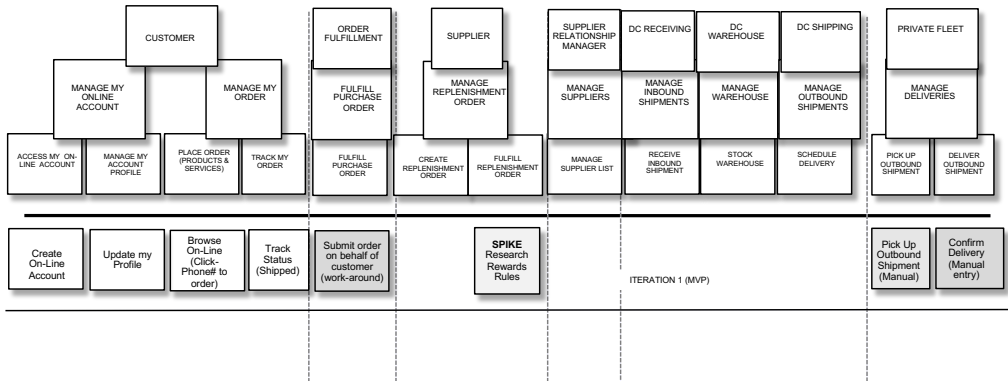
CUSTOMER

MANAGE MY ONLINE ACCOUNT

MANAGE MY ORDER

ACCESS MY ON-LINE ACCOUNT

MANAGE MY ACCOUNT PROFILE

PLACE ORDER (PRODUCTS & SERVICES)

TRACK MY ORDER

ORDER FULFILLMENT

FULFILL PURCHASE ORDER

FULFILL PURCHASE ORDER

SUPPLIER

MANAGE REPLENISHMENT ORDER

CREATE REPLENISHMENT ORDER

FULFILL REPLENISHMENT ORDER

SUPPLIER RELATIONSHIP MANAGER

MANAGE SUPPLIERS

MANAGE SUPPLIER LIST

DC RECEIVING

MANAGE INBOUND SHIPMENTS

RECEIVE INBOUND SHIPMENT

DC WAREHOUSE

MANAGE WAREHOUSE

STOCK WAREHOUSE

DC SHIPPING

MANAGE OUTBOUND SHIPMENTS

SCHEDULE DELIVERY

PRIVATE FLEET

MANAGE DELIVERIES

PICK UP OUTBOUND SHIPMENT

DELIVER OUTBOUND SHIPMENT

Create On-Line Account

Update my Profile

Browse On-Line (Click-Phone# to order)

Track Status (Shipped)

Submit order on behalf of customer (work-around)

SPIKE Research Rewards Rules

ITERATION 1 (MVP)

Pick Up Outbound Shipment (Manual)

Confirm Delivery (Manual entry)